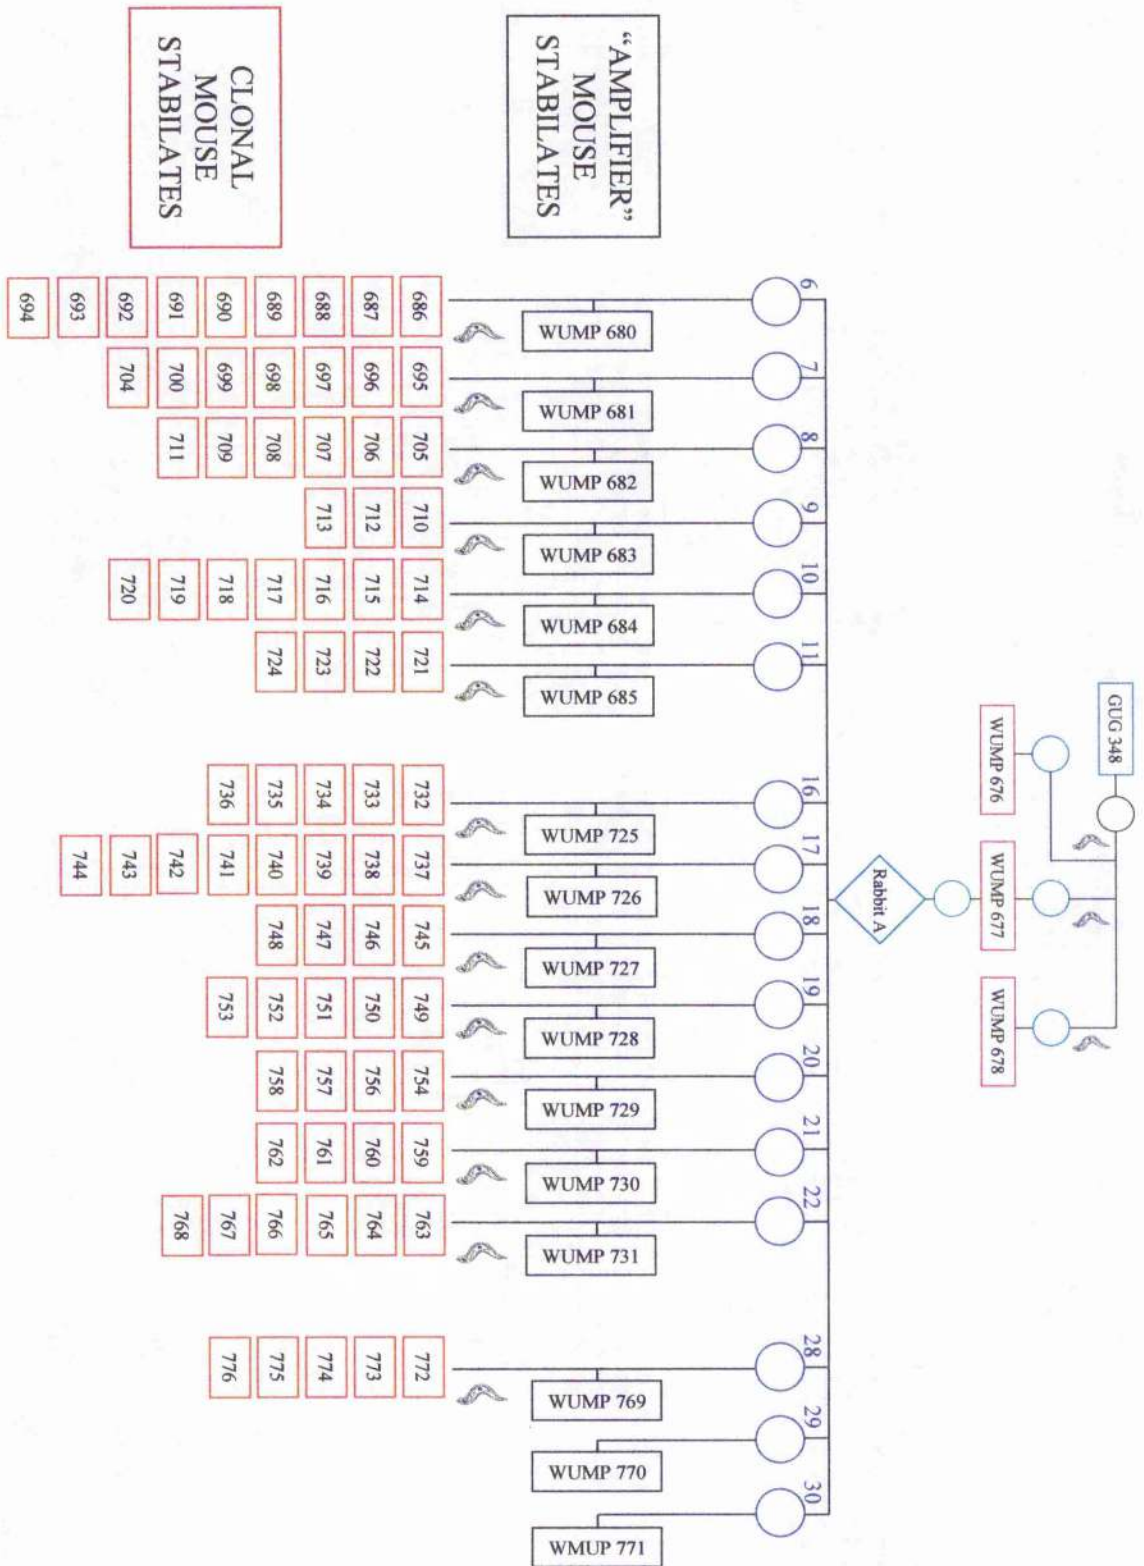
GUG 348

WUMP 676

WUMP 677

WUMP 678

Rabbit A

"AMPLIFIER" MOUSE STABILATES

CLONAL MOUSE STABILATES

6

WUMP 680

686
687
688
689
690
691
692
693
694

7

WUMP 681

695
696
697
698
699
700
704

8

WUMP 682

705
706
707
708
709
711

9

WUMP 683

710
712
713

10

WUMP 684

714
715
716
717
718
719
720

11

WUMP 685

721
722
723
724

16

WUMP 725

732
733
734
735
736

17

WUMP 726

737
738
739
740
741
742
743
744

18

WUMP 727

745
746
747
748

19

WUMP 728

749
750
751
752
753

20

WUMP 729

754
756
757
758

21

WUMP 730

759
760
761
762

22

WUMP 731

763
764
765
766
767
768

28

WUMP 769

772
773
774
775
776

29

WUMP 770

30

WMUP 771